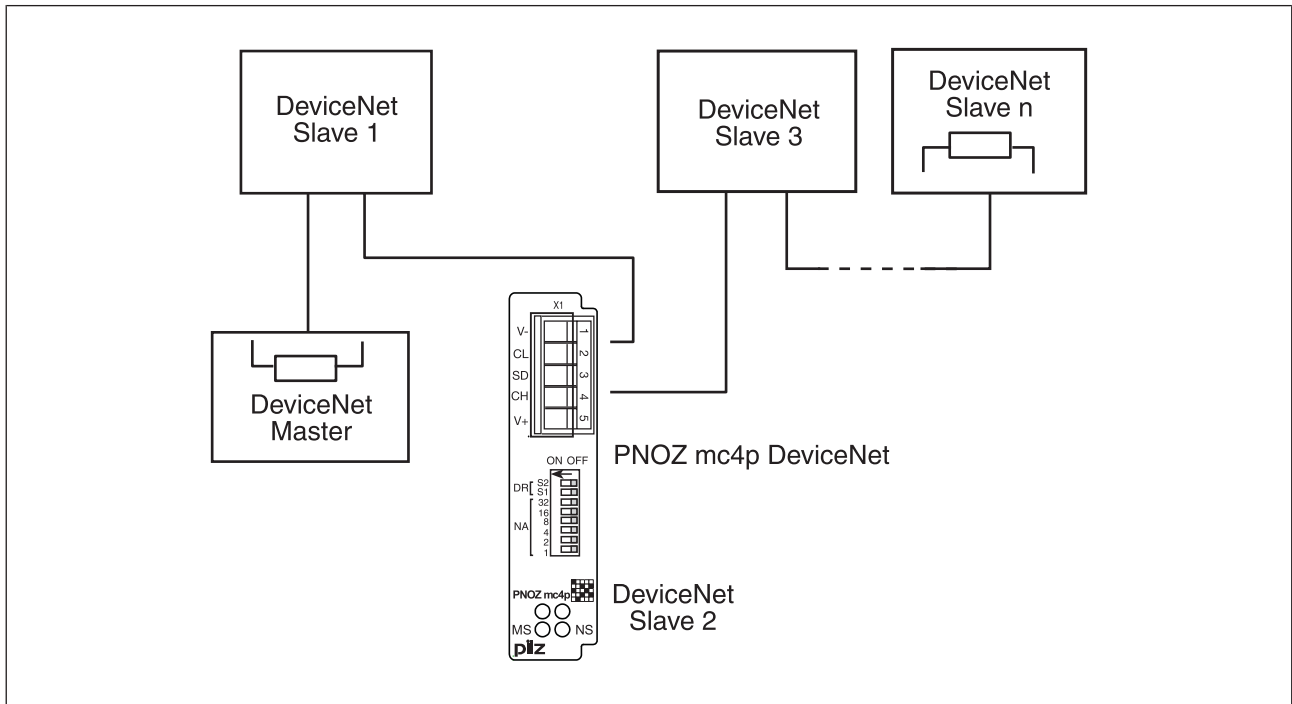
DeviceNet
Slave 1

DeviceNet
Slave 3

DeviceNet
Slave n

DeviceNet
Master

X1

V-
CL
SD
CH
V+

1
2
3
4
5

PNOZ mc4p DeviceNet

ON OFF

DR
S2
S1

NA
32
16
8
4
2
1

PNOZ mc4p

MS
NS

pilz

DeviceNet
Slave 2